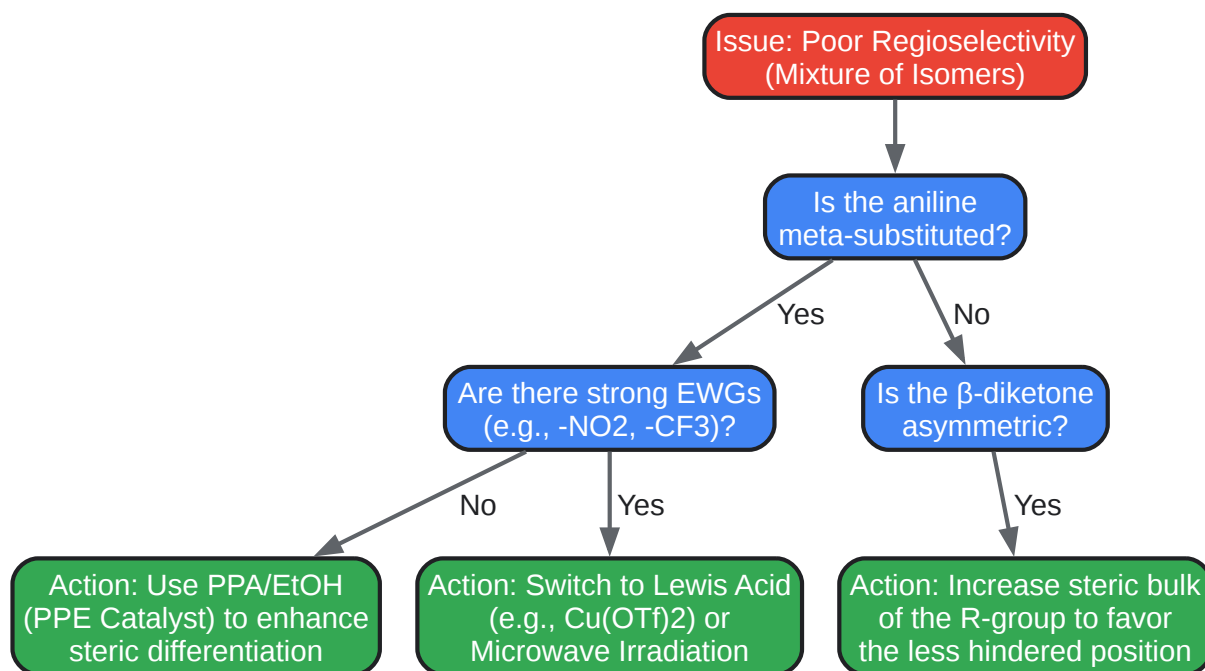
Issue: Poor Regioselectivity (Mixture of Isomers)

Is the aniline meta-substituted?

Yes

No

Are there strong EWGs (e.g., -NO2, -CF3)?

Is the β-diketone asymmetric?

No

Yes

Yes

Action: Use PPA/EtOH (PPE Catalyst) to enhance steric differentiation

Action: Switch to Lewis Acid (e.g., Cu(OTf)2) or Microwave Irradiation

Action: Increase steric bulk of the R-group to favor the less hindered position